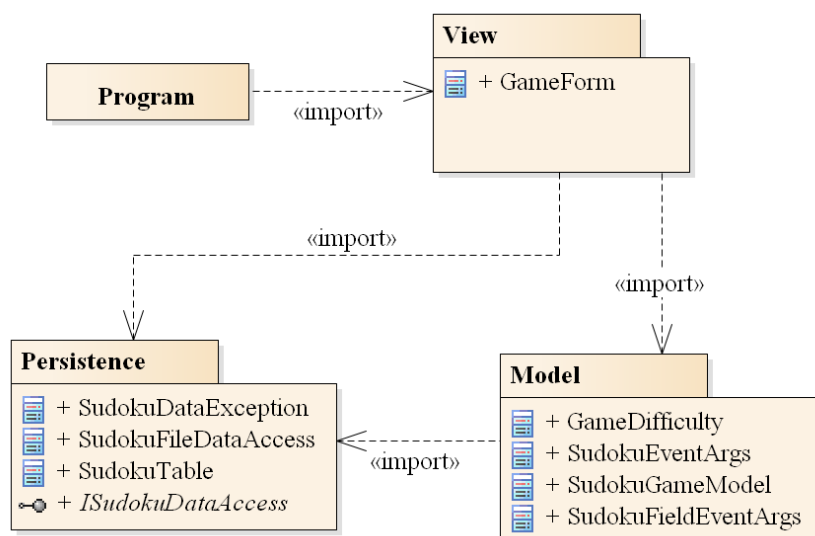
View

+ GameForm

Program

«import»

«import»

«import»

Persistence

+ SudokuDataException

+ SudokuFileDataAccess

+ SudokuTable

+ *ISudokuDataAccess*

«import»

Model

+ GameDifficulty

+ SudokuEventArgs

+ SudokuGameModel

+ SudokuFieldEventArgs